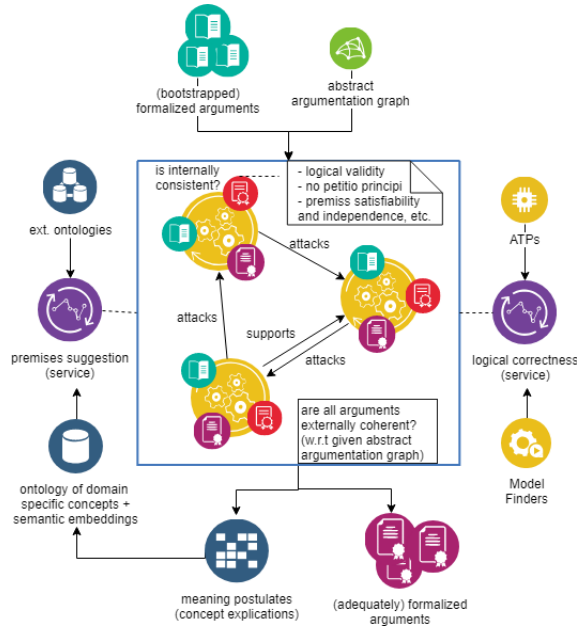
(bootstrapped)
formalized arguments

abstract
argumentation graph

ext. ontologies

premises suggestion
(service)

ontology of domain
specific concepts +
semantic embeddings

is internally
consistent?

- logical validity
- no petitio principi
- premiss satisfiability
and independence, etc.

attacks

attacks

supports

attacks

are all arguments
externally coherent?
(w.r.t given abstract
argumentation graph)

ATPs

logical correctness
(service)

Model
Finders

meaning postulates
(concept explications)

(adequately) formalized
arguments